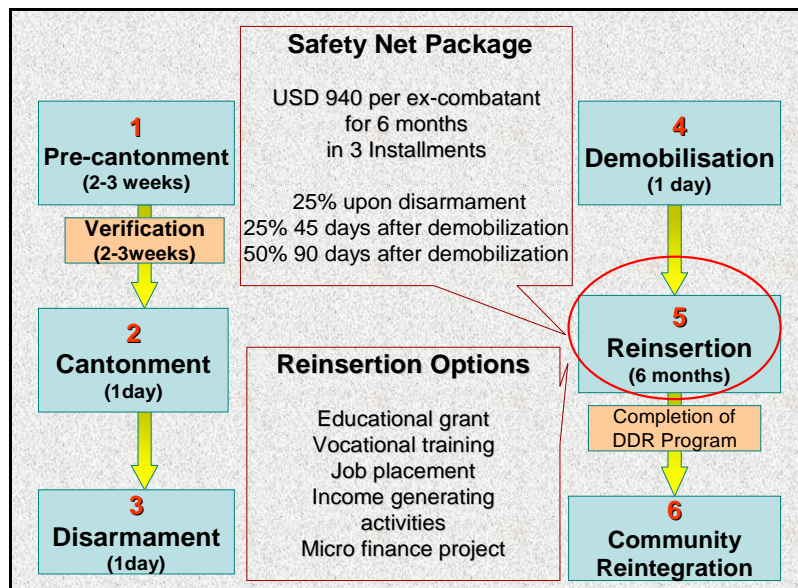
1
Pre-cantonment
(2-3 weeks)

Verification
(2-3weeks)

2
Cantonment
(1day)

3
Disarmament
(1day)

Safety Net Package

USD 940 per ex-combatant for 6 months in 3 Installments

25% upon disarmament
25% 45 days after demobilization
50% 90 days after demobilization

Reinsertion Options

Educational grant
Vocational training
Job placement
Income generating activities
Micro finance project

4
Demobilisation
(1 day)

5
Reinsertion
(6 months)

Completion of DDR Program

6
Community Reintegration